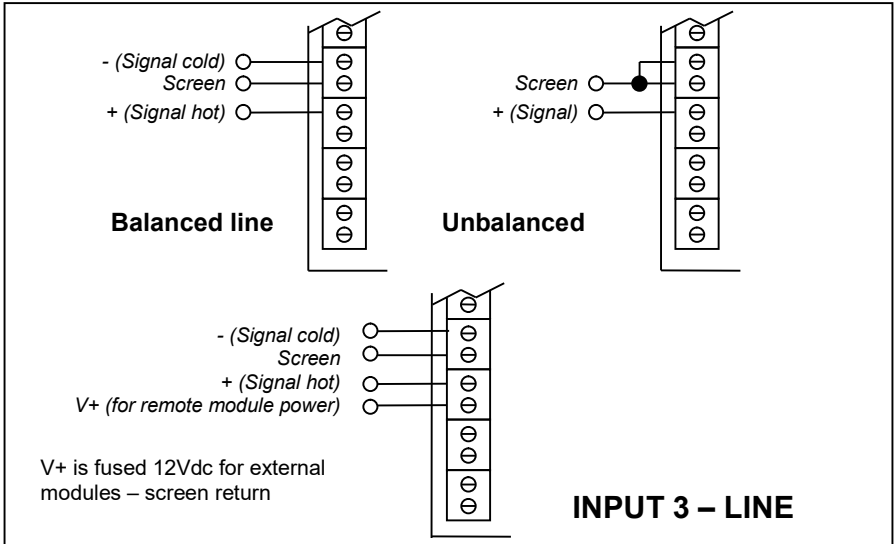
- (Signal cold)
Screen
+ (Signal hot)

Balanced line

Screen
+ (Signal)

Unbalanced

- (Signal cold)
Screen
+ (Signal hot)
V+ (for remote module power)

V+ is fused 12Vdc for external modules – screen return

INPUT 3 – LINE